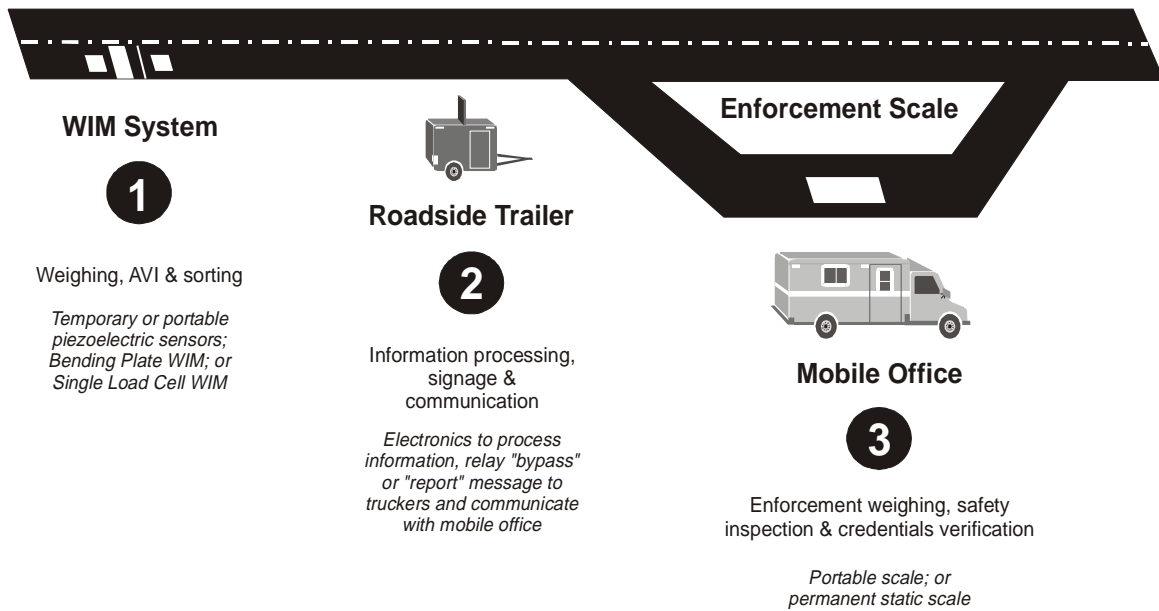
Enforcement Scale

WIM System

1

Weighing, AVI & sorting

Temporary or portable piezoelectric sensors; Bending Plate WIM; or Single Load Cell WIM

Roadside Trailer

2

Information processing, signage & communication

Electronics to process information, relay "bypass" or "report" message to truckers and communicate with mobile office

Mobile Office

3

Enforcement weighing, safety inspection & credentials verification

Portable scale; or permanent static scale